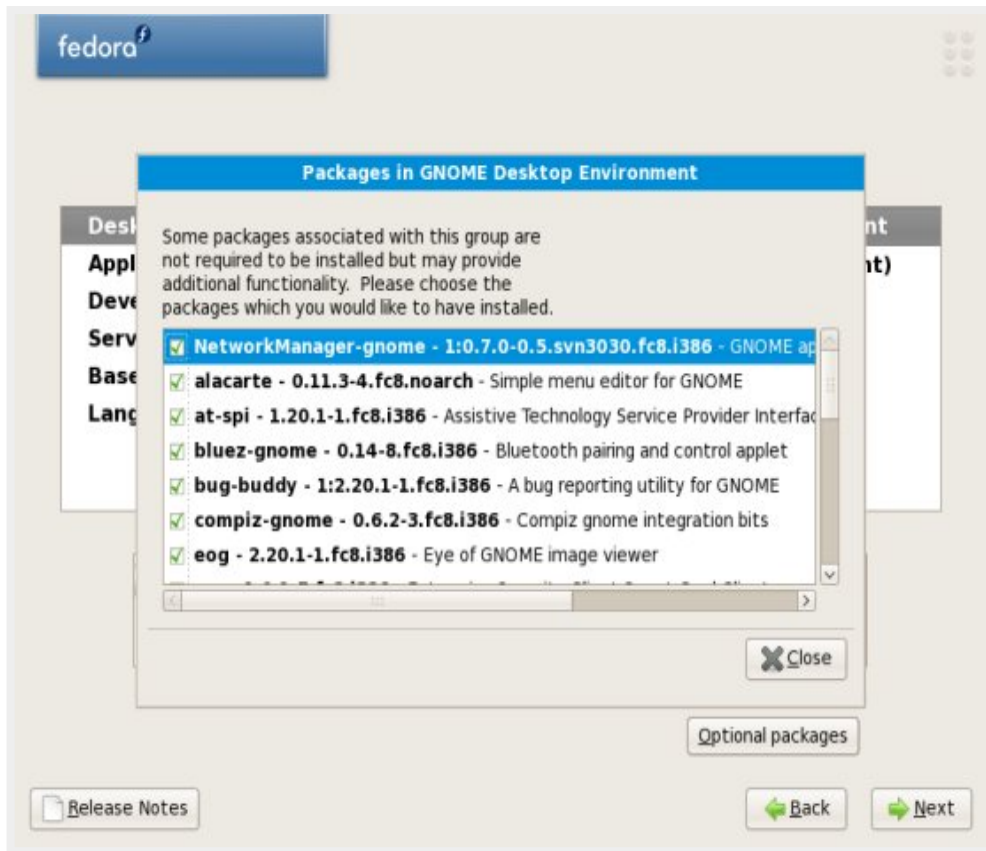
fedora

Packages in GNOME Desktop Environment

Desk nt
Appl nt)
Deve
Serv
Base
Lang

Some packages associated with this group are not required to be installed but may provide additional functionality. Please choose the packages which you would like to have installed.

NetworkManager-gnome - 1:0.7.0-0.5.svn3030.fc8.i386 - GNOME ap
alacarte - 0.11.3-4.fc8.noarch - Simple menu editor for GNOME
at-spi - 1.20.1-1.fc8.i386 - Assistive Technology Service Provider Interfac
bluez-gnome - 0.14-8.fc8.i386 - Bluetooth pairing and control applet
bug-buddy - 1:2.20.1-1.fc8.i386 - A bug reporting utility for GNOME
compiz-gnome - 0.6.2-3.fc8.i386 - Compiz gnome integration bits
eog - 2.20.1-1.fc8.i386 - Eye of GNOME image viewer
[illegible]

Close

Optional packages

Release Notes

Back

Next